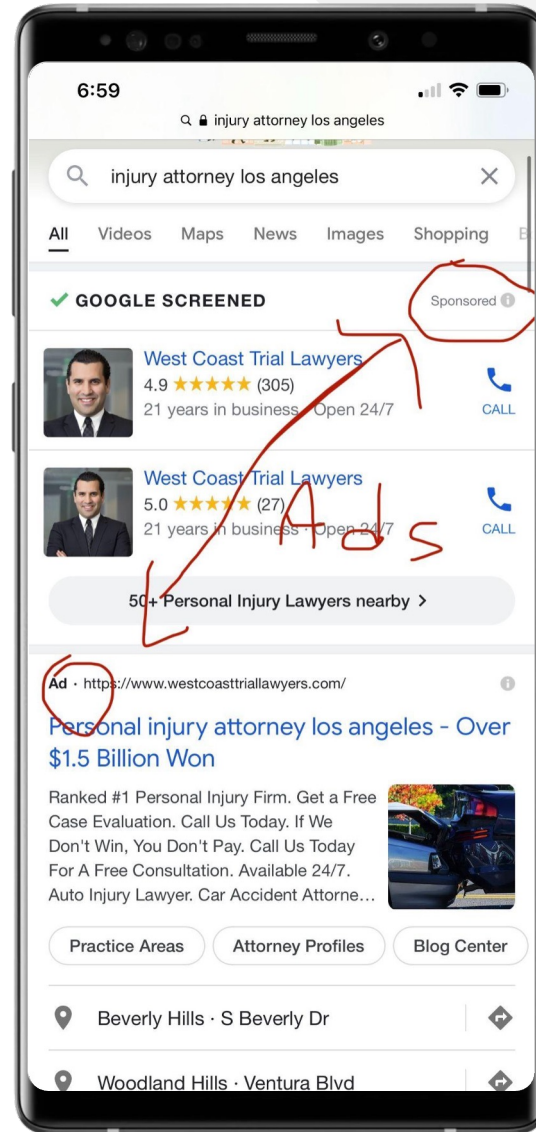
6:59

injury attorney los angeles

injury attorney los angeles

All Videos Maps News Images Shopping

GOOGLE SCREENED Sponsored

West Coast Trial Lawyers
4.9 ★★★★★ (305)
21 years in business · Open 24/7
CALL

West Coast Trial Lawyers
5.0 ★★★★★ (27)
21 years in business · Open 24/7
CALL

Ads

50+ Personal Injury Lawyers nearby >

Ad · https://www.westcoasttriallawyers.com/

Personal injury attorney los angeles - Over $1.5 Billion Won

Ranked #1 Personal Injury Firm. Get a Free Case Evaluation. Call Us Today. If We Don't Win, You Don't Pay. Call Us Today For A Free Consultation. Available 24/7. Auto Injury Lawyer. Car Accident Attorne…

Practice Areas Attorney Profiles Blog Center

Beverly Hills · S Beverly Dr

Woodland Hills · Ventura Blvd